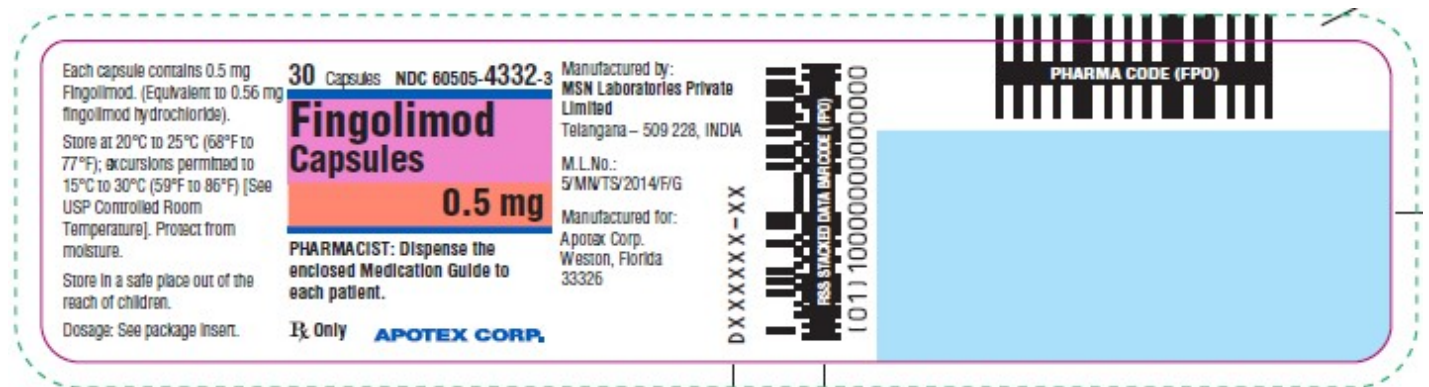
Each capsule contains 0.5 mg Fingolimod. (Equivalent to 0.56 mg fingolimod hydrochloride).

Store at 20°C to 25°C (68°F to 77°F); excursions permitted to 15°C to 30°C (59°F to 86°F) [See USP Controlled Room Temperature]. Protect from moisture.

Store in a safe place out of the reach of children.

Dosage: See package insert.

30 Capsules NDC 60505-4332-3

Fingolimod Capsules

0.5 mg

PHARMACIST: Dispense the enclosed Medication Guide to each patient.

℞ Only

APOTEX CORP.

Manufactured by:
MSN Laboratories Private Limited
Telangana – 509 228, INDIA

M.L.No.:
5/MN/TS/2014/F/G

Manufactured for:
Apotex Corp.
Weston, Florida
33326

DXXXXXX-XX

RSS STACKED DATA BAR CODE (FPO)

(01) 10000000000000

PHARMA CODE (FPO)